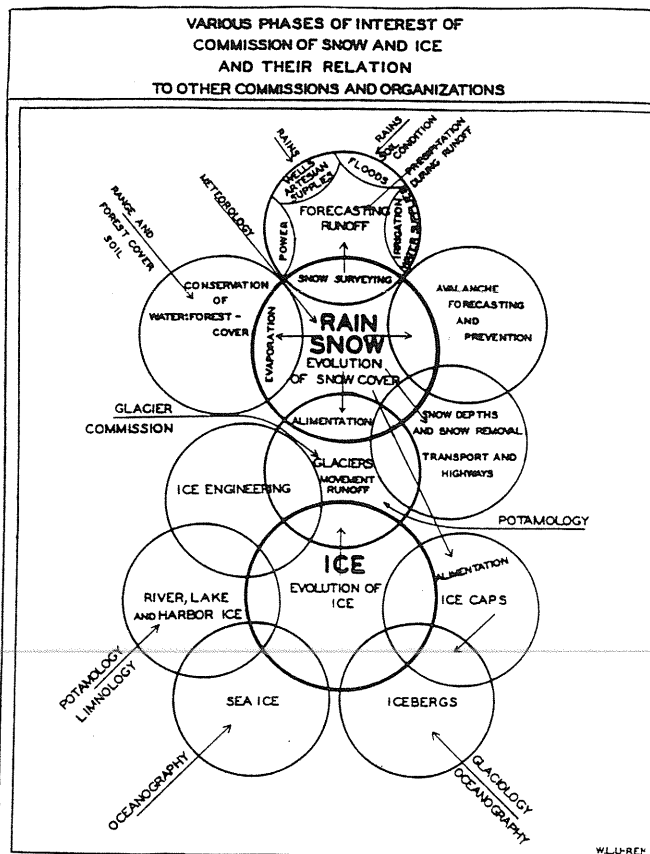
VARIOUS PHASES OF INTEREST OF
COMMISSION OF SNOW AND ICE
AND THEIR RELATION
TO OTHER COMMISSIONS AND ORGANIZATIONS

RAINS

RAINS

SOIL CONDITION

PRECIPITATION DURING RUNOFF

WELLS ARTESIAN SUPPLIES

FLOODS

METEOROLOGY

POWER

FORECASTING RUNOFF

IRRIGATION WATER SUPPLIES

RANGE AND FOREST COVER

SOIL

SNOW SURVEYING

CONSERVATION OF WATER: FOREST-COVER

AVALANCHE FORECASTING AND PREVENTION

RAIN

SNOW

EVAPORATION

EVOLUTION OF SNOW COVER

GLACIER COMMISSION

ALIMENTATION

SNOW DEPTHS AND SNOW REMOVAL

TRANSPORT AND HIGHWAYS

ICE ENGINEERING

GLACIERS MOVEMENT RUNOFF

POTAMOLOGY

ICE

EVOLUTION OF ICE

ALIMENTATION

RIVER, LAKE AND HARBOR ICE

ICE CAPS

POTAMOLOGY LIMNOLOGY

SEA ICE

ICEBERGS

OCEANOGRAPHY

GLACIOLOGY OCEANOGRAPHY

W.L.U-REN